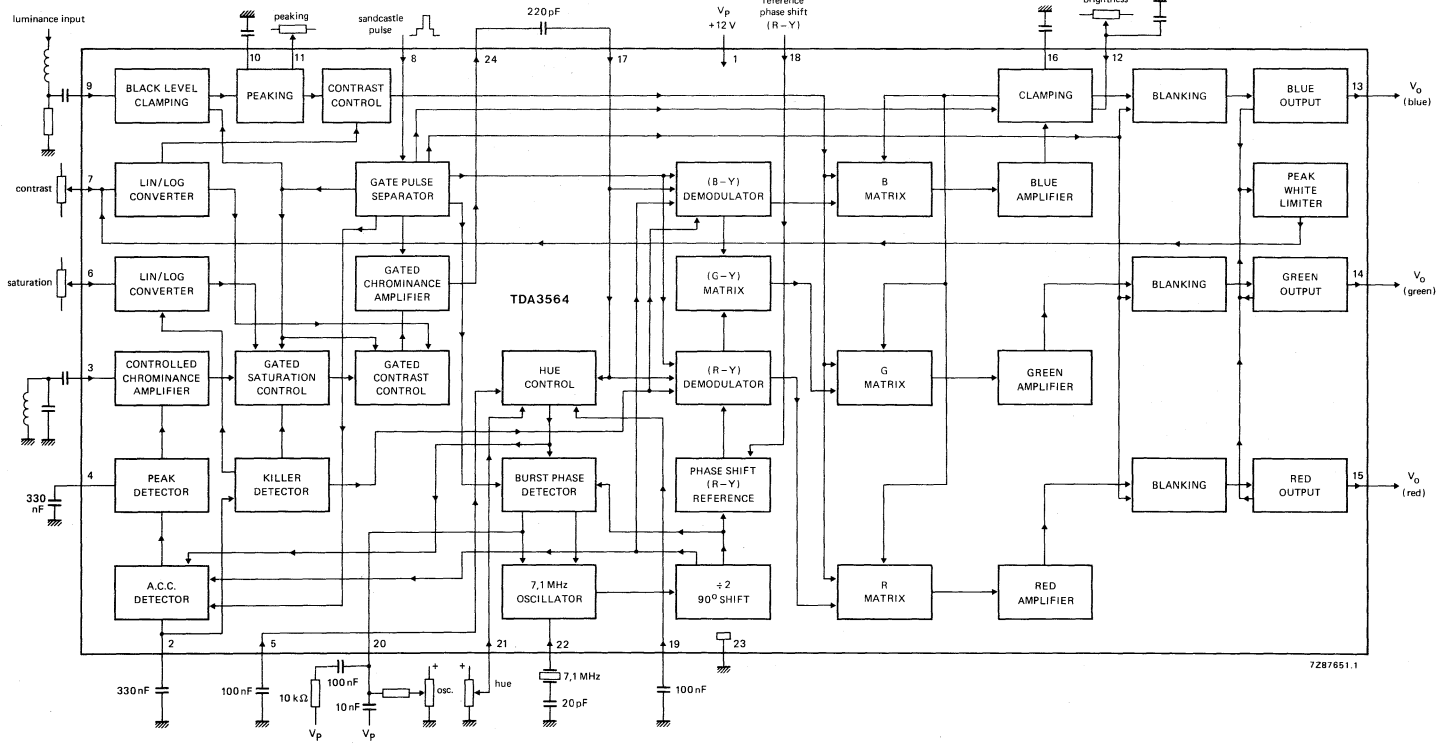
luminance input
peaking
sandcastle pulse
220 pF
$V_P$ +12 V
reference phase shift (R – Y)
brightness
10
11
8
24
17
1
18
16
12
9
BLACK LEVEL CLAMPING
PEAKING
CONTRAST CONTROL
CLAMPING
BLANKING
BLUE OUTPUT
13
$V_o$ (blue)
contrast
7
LIN/LOG CONVERTER
GATE PULSE SEPARATOR
(B – Y) DEMODULATOR
B MATRIX
BLUE AMPLIFIER
PEAK WHITE LIMITER
saturation
6
LIN/LOG CONVERTER
GATED CHROMINANCE AMPLIFIER
(G – Y) MATRIX
BLANKING
GREEN OUTPUT
14
$V_o$ (green)
TDA3564
3
CONTROLLED CHROMINANCE AMPLIFIER
GATED SATURATION CONTROL
GATED CONTRAST CONTROL
HUE CONTROL
(R – Y) DEMODULATOR
G MATRIX
GREEN AMPLIFIER
4
330 nF
PEAK DETECTOR
KILLER DETECTOR
BURST PHASE DETECTOR
PHASE SHIFT (R – Y) REFERENCE
BLANKING
RED OUTPUT
15
$V_o$ (red)
A.C.C. DETECTOR
7,1 MHz OSCILLATOR
÷2 $90^o$ SHIFT
R MATRIX
RED AMPLIFIER
2
5
20
21
22
19
23
330 nF
100 nF
100 nF
10 kΩ
10 nF
$V_P$
$V_P$
osc.
hue
7,1 MHz
20 pF
100 nF
7Z87651.1